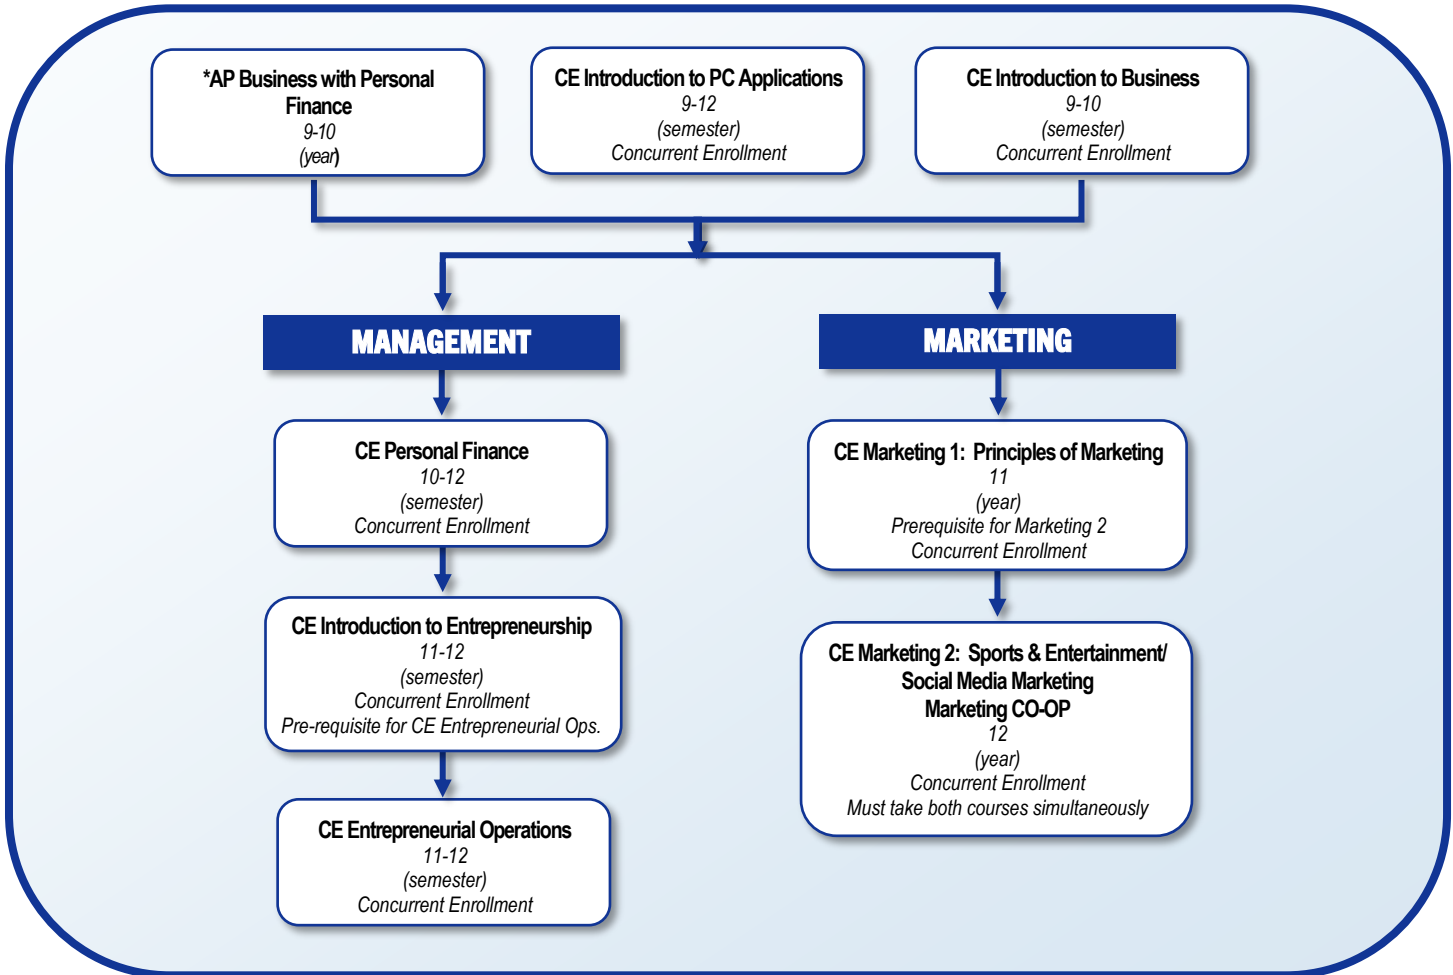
*AP Business with Personal Finance
9-10
(year)

CE Introduction to PC Applications
9-12
(semester)
Concurrent Enrollment

CE Introduction to Business
9-10
(semester)
Concurrent Enrollment

MANAGEMENT

MARKETING

CE Personal Finance
10-12
(semester)
Concurrent Enrollment

CE Introduction to Entrepreneurship
11-12
(semester)
Concurrent Enrollment
Pre-requisite for CE Entrepreneurial Ops.

CE Entrepreneurial Operations
11-12
(semester)
Concurrent Enrollment

CE Marketing 1: Principles of Marketing
11
(year)
Prerequisite for Marketing 2
Concurrent Enrollment

CE Marketing 2: Sports & Entertainment/ Social Media Marketing
Marketing CO-OP
12
(year)
Concurrent Enrollment
Must take both courses simultaneously